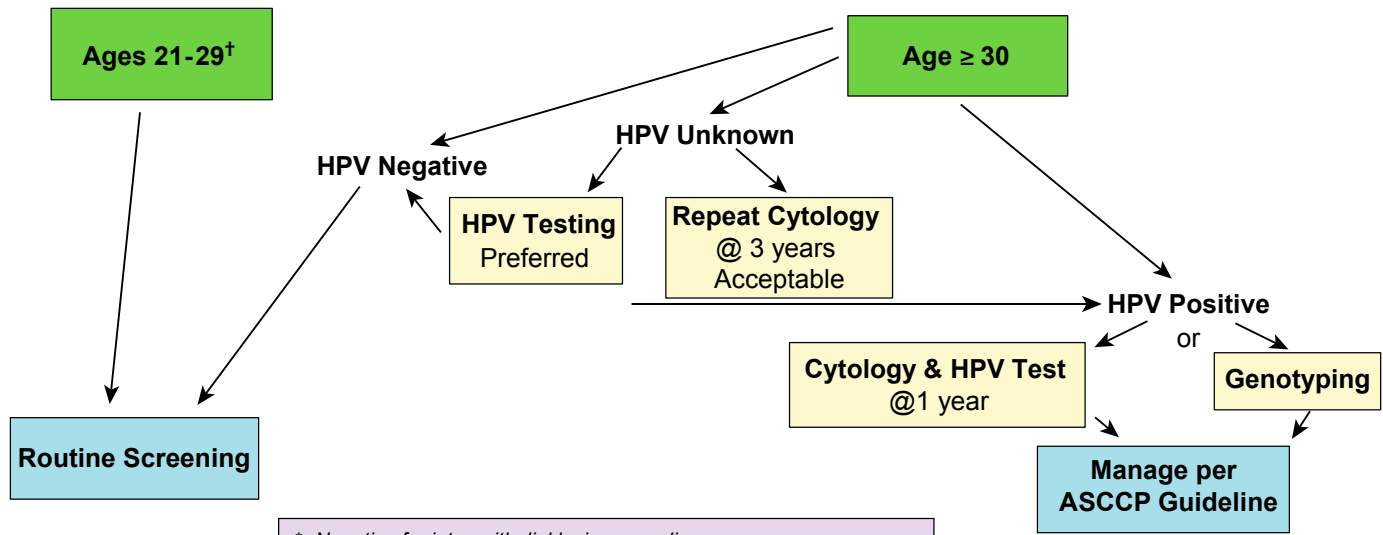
Ages 21-29†

Age ≥ 30

HPV Unknown

HPV Negative

HPV Testing
Preferred

Repeat Cytology
@ 3 years
Acceptable

HPV Positive
or

Cytology & HPV Test
@1 year

Genotyping

Routine Screening

Manage per
ASCCP Guideline

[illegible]